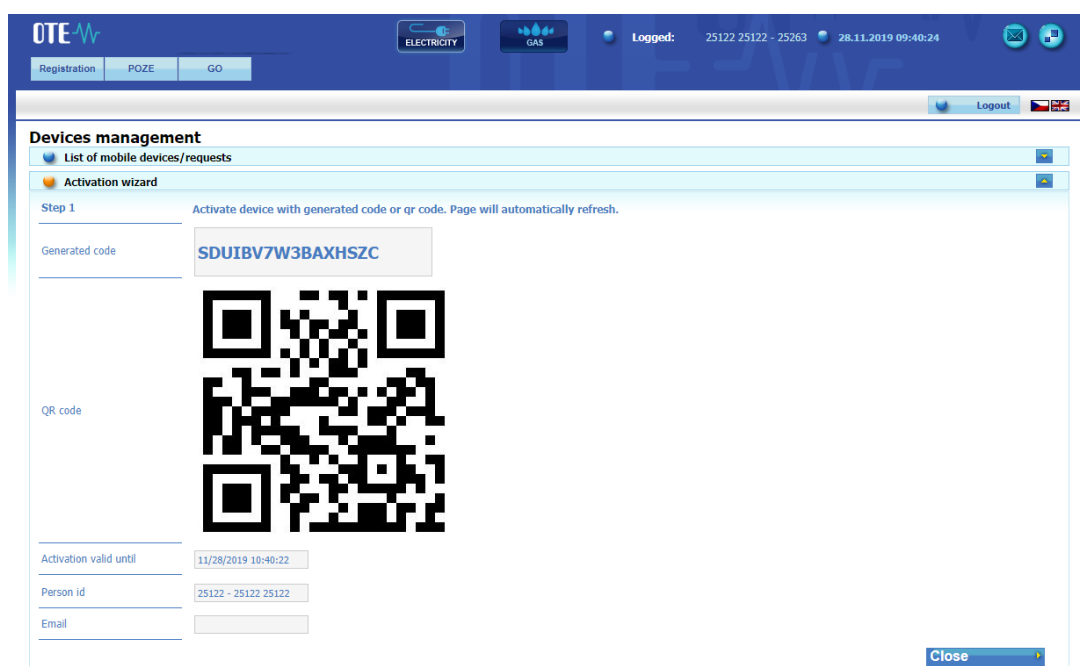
OTE

ELECTRICITY

GAS

Logged: 25122 25122 - 25263 28.11.2019 09:40:24

Registration | POZE | GO

Logout

Devices management

List of mobile devices/requests

Activation wizard

Step 1

Activate device with generated code or qr code. Page will automatically refresh.

Generated code

SDUIBV7W3BAXHSZC

QR code

Activation valid until

11/28/2019 10:40:22

Person id

25122 - 25122 25122

Email

Close